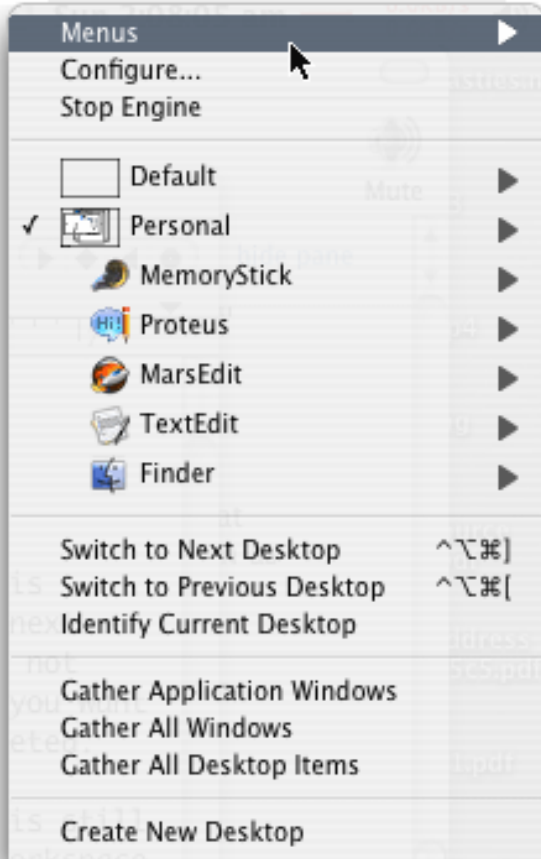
Menus
Configure...
Stop Engine

Default
✓ Personal
MemoryStick
Proteus
MarsEdit
TextEdit
Finder

Switch to Next Desktop ^⌥⌘]
Switch to Previous Desktop ^⌥⌘[
Identify Current Desktop

Gather Application Windows
Gather All Windows
Gather All Desktop Items

Create New Desktop